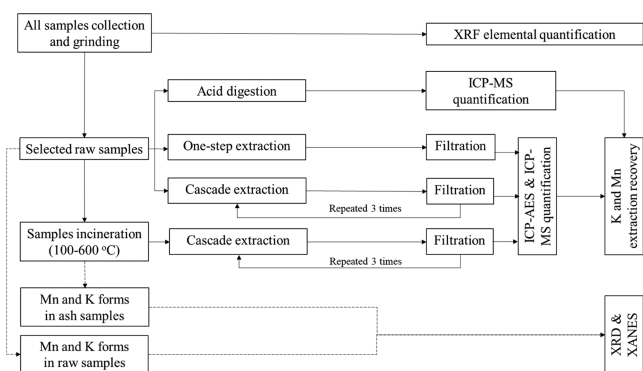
All samples collection and grinding

XRF elemental quantification

Acid digestion

ICP-MS quantification

Selected raw samples

One-step extraction

Filtration

Cascade extraction

Filtration

Repeated 3 times

ICP-AES & ICP-MS quantification

K and Mn extraction recovery

Samples incineration (100-600 $^{o}$C)

Cascade extraction

Filtration

Repeated 3 times

Mn and K forms in ash samples

Mn and K forms in raw samples

XRD & XANES